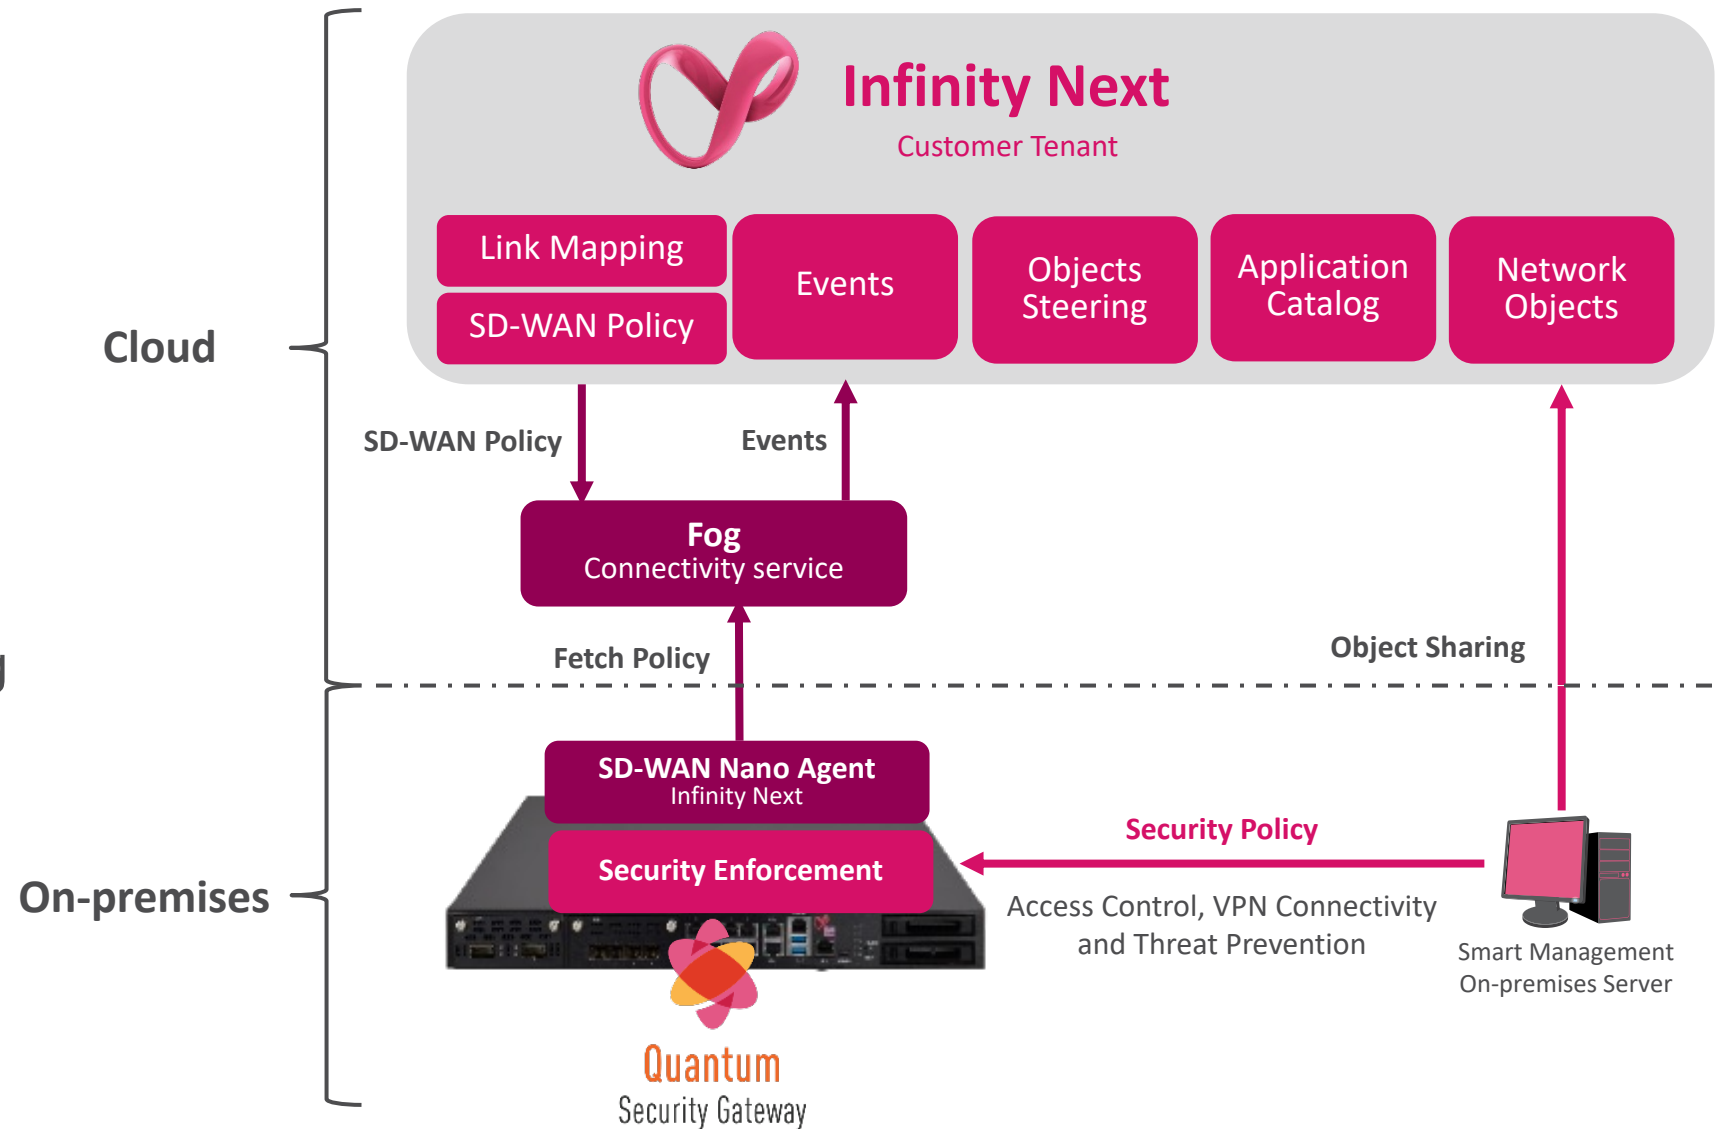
Infinity Next
Customer Tenant

Link Mapping
SD-WAN Policy
Events
Objects Steering
Application Catalog
Network Objects

Cloud

SD-WAN Policy
Events

Fog
Connectivity service

Fetch Policy
Object Sharing

On-premises

SD-WAN Nano Agent
Infinity Next
Security Enforcement

Security Policy
Access Control, VPN Connectivity and Threat Prevention

Smart Management On-premises Server

Quantum
Security Gateway